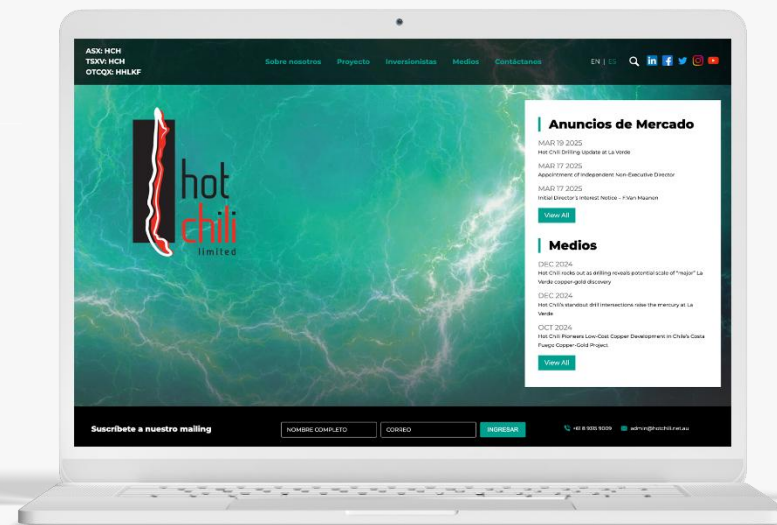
ASX: HCH
TSXV: HCH
OTCQX: HHLKF

Sobre nosotros Proyecto Inversionistas Medios Contáctanos

EN | ES

hot chili limited

Anuncios de Mercado

MAR 19 2025
Hot Chili Drilling Update at La Verde

MAR 17 2025
Appointment of Independent Non-Executive Director

MAR 17 2025
Initial Director's Interest Notice - F Van Maanen

View All

Medios

DEC 2024
Hot Chili rocks out as drilling reveals potential scale of "major" La Verde copper-gold discovery

DEC 2024
Hot Chili's standout drill intersections raise the mercury at La Verde

OCT 2024
Hot Chili Pioneers Low-Cost Copper Development in Chile's Costa Fuego Copper-Gold Project

View All

Suscríbete a nuestro mailing

NOMBRE COMPLETO

CORREO

INGRESAR

+61 8 9315 9009

admin@hotchili.net.au